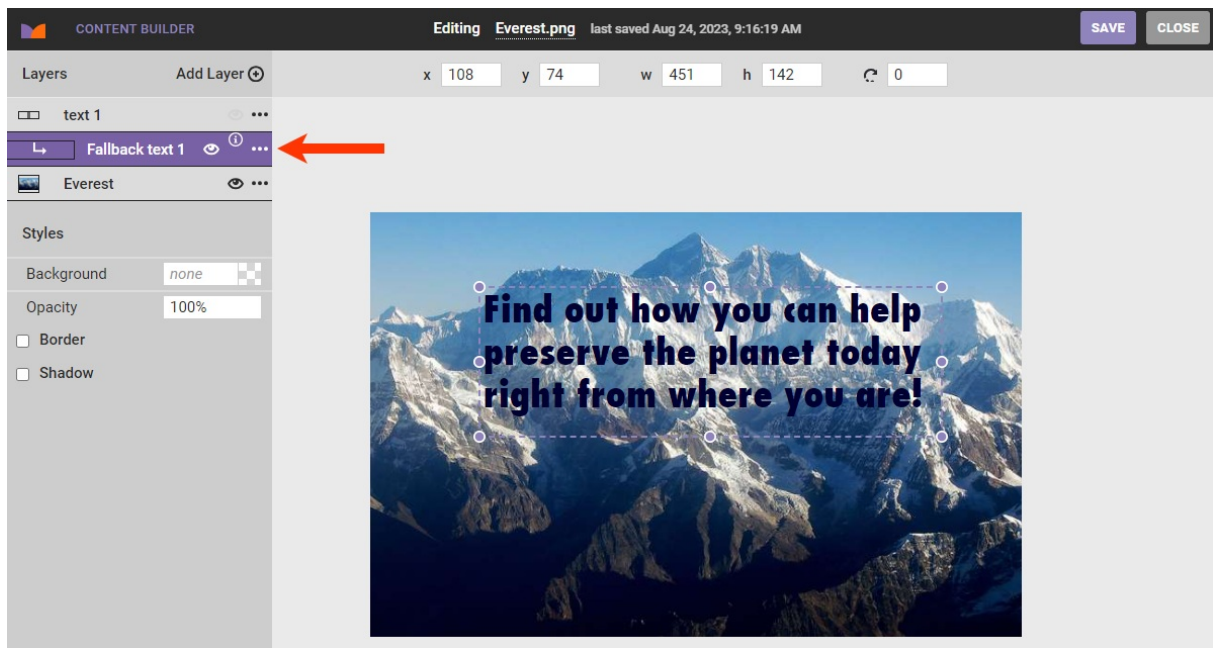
CONTENT BUILDER

Editing Everest.png last saved Aug 24, 2023, 9:16:19 AM

SAVE CLOSE

Layers Add Layer

x 108 y 74 w 451 h 142 0

text 1

Fallback text 1

Everest

Styles

Background none

Opacity 100%

Border

Shadow

Find out how you can help preserve the planet today right from where you are!